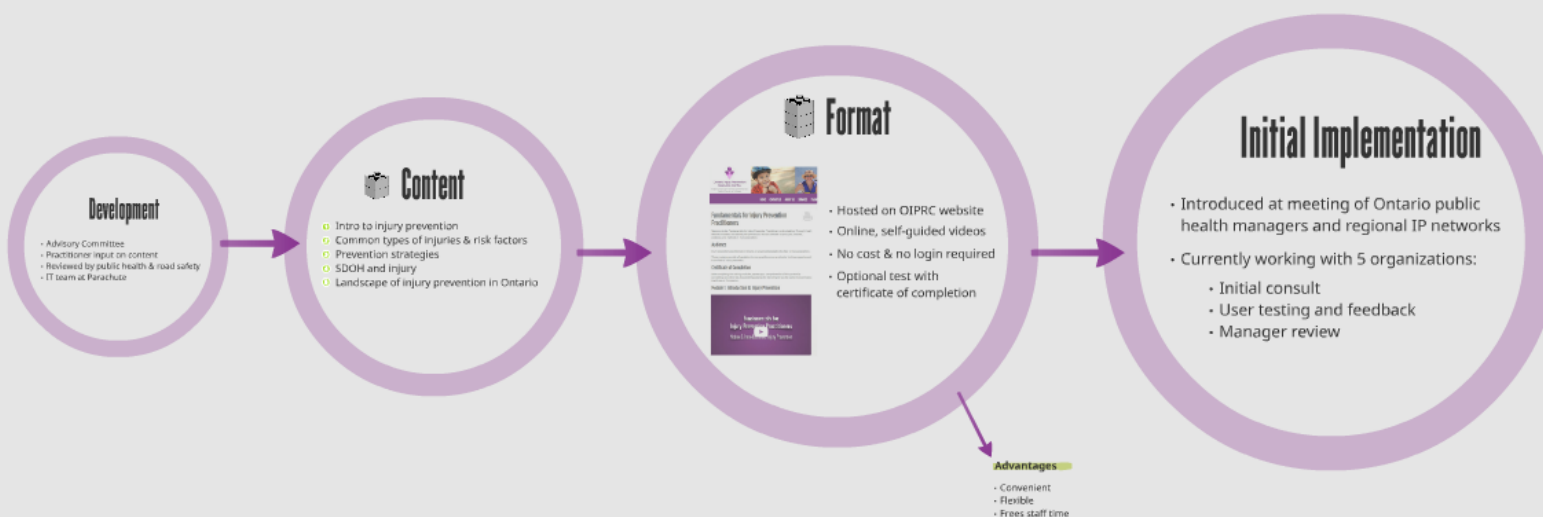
Development

- Advisory Committee
- Practitioner input on content
- Reviewed by public health & road safety
- IT team at Parachute

Content

Intro to injury prevention
Common types of injuries & risk factors
Prevention strategies
SDOH and injury
Landscape of injury prevention in Ontario

Format

Fundamentals for Injury Prevention Practitioners

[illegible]

- Hosted on OIPRC website
- Online, self-guided videos
- No cost & no login required
- Optional test with certificate of completion

Advantages

- Convenient
- Flexible
- Frees staff time

Initial Implementation

- Introduced at meeting of Ontario public health managers and regional IP networks
- Currently working with 5 organizations:
- Initial consult
- User testing and feedback
- Manager review